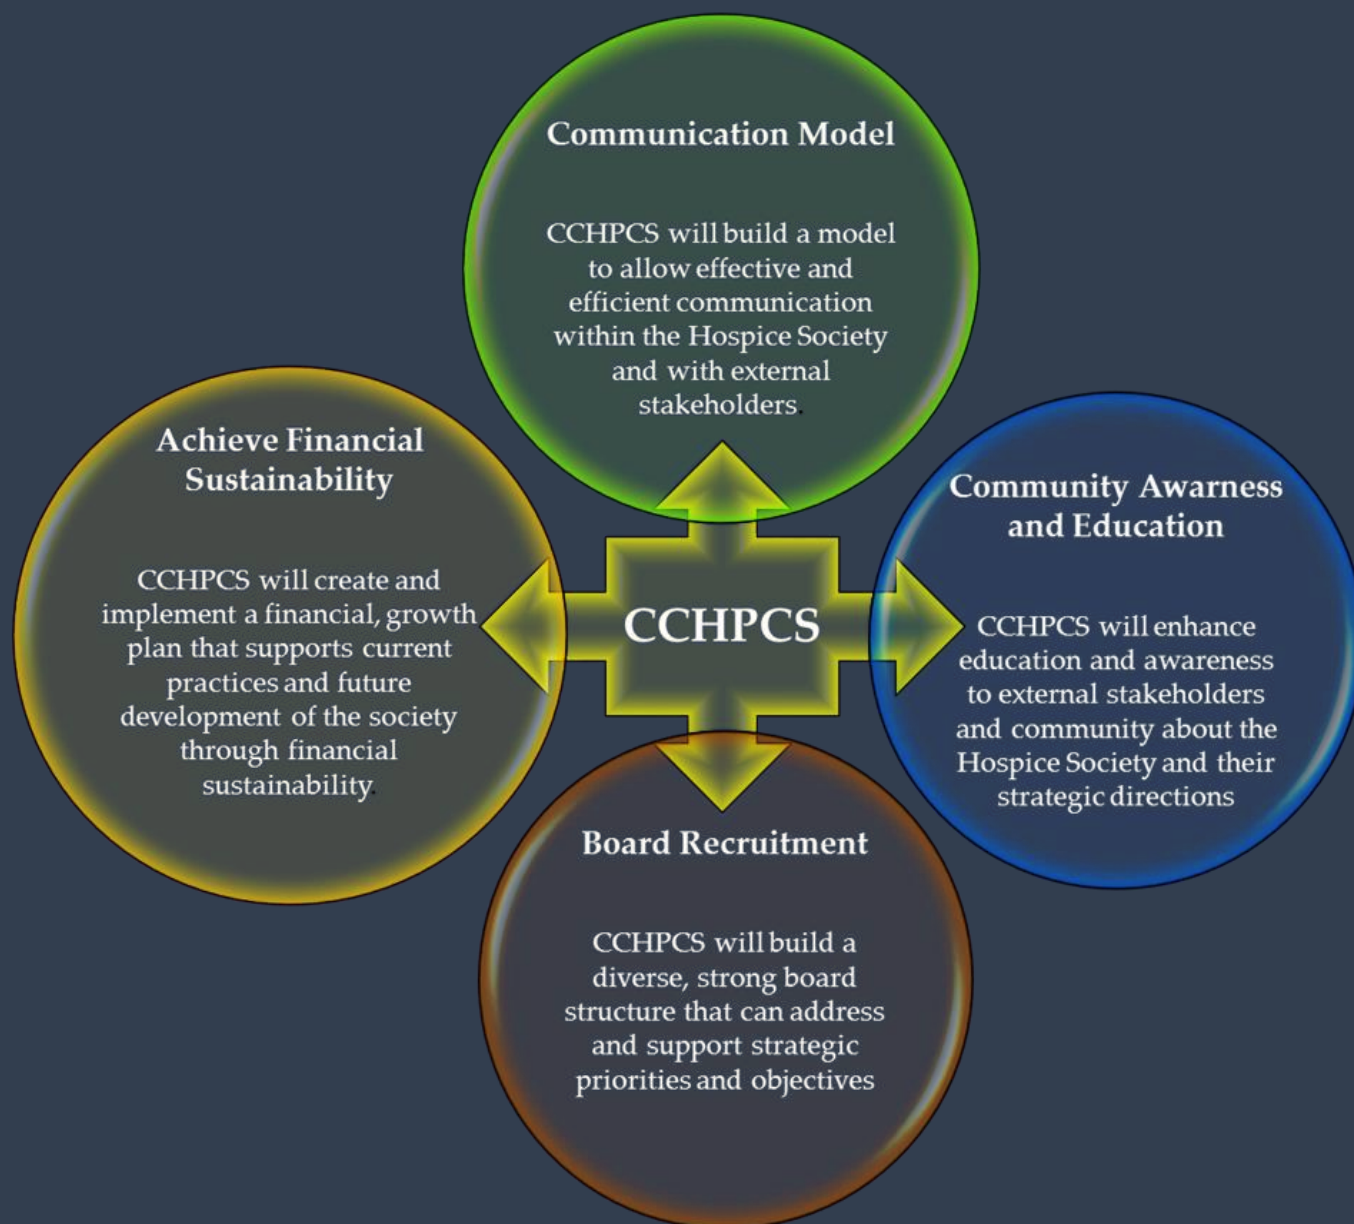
Communication Model

CCHPCS will build a model to allow effective and efficient communication within the Hospice Society and with external stakeholders.

Achieve Financial Sustainability

CCHPCS will create and implement a financial, growth plan that supports current practices and future development of the society through financial sustainability.

CCHPCS

Community Awarness and Education

CCHPCS will enhance education and awareness to external stakeholders and community about the Hospice Society and their strategic directions

Board Recruitment

CCHPCS will build a diverse, strong board structure that can address and support strategic priorities and objectives